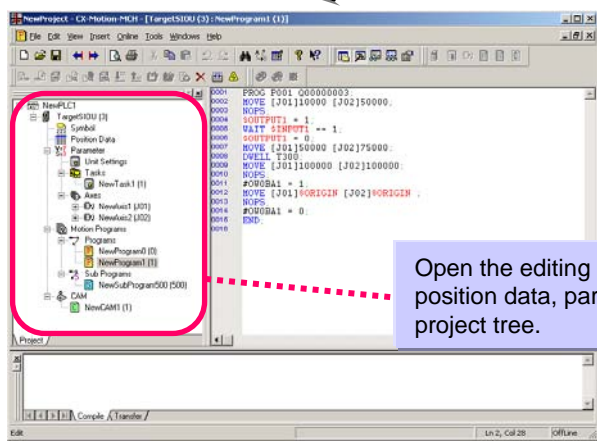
NewProject - CX-Motion-MCH - [TargetSIOU (3) : NewProgram1 (1)]

File Edit View Insert Online Tools Windows Help

NewPLC1
TargetSIOU (3)
Symbol
Position Data
Parameter
Unit Settings
Tasks
NewTask1 (1)
Axes
NewAxis1 (J01)
NewAxis2 (J02)
Motion Programs
Programs
NewProgram0 (0)
NewProgram1 (1)
Sub Programs
NewSubProgram500 (500)
CAM
NewCAM1 (1)

Project

0001 PROG P001 Q00000003;
0002 MOVE [J01]10000 [J02]50000;
0003 NOPS
0004 $OUTPUT1 = 1;
0005 WAIT $INPUT1 == 1;
0006 $OUTPUT1 = 0;
0007 MOVE [J01]50000 [J02]75000;
0008 DWELL T300;
0009 MOVE [J01]100000 [J02]100000;
0010 NOPS
0011 #OW0BA1 = 1;
0012 MOVE [J01]@ORIGIN [J02]@ORIGIN ;
0013 NOPS
0014 #OW0BA1 = 0;
0015 END;

Open the editing
position data, par
project tree.

Compile Transfer

Edit
Ln 2, Col 28
OffLine